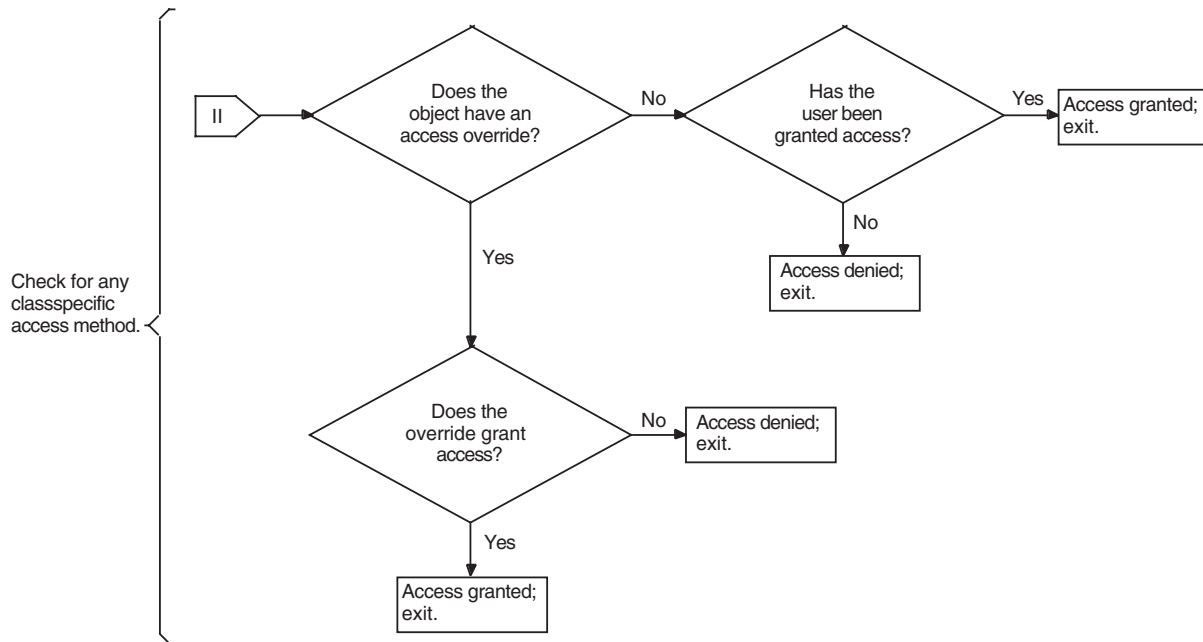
Check for any classspecific access method.

II

Does the object have an access override?

No

Has the user been granted access?

Yes

Access granted; exit.

No

Access denied; exit.

Yes

Does the override grant access?

No

Access denied; exit.

Yes

Access granted; exit.